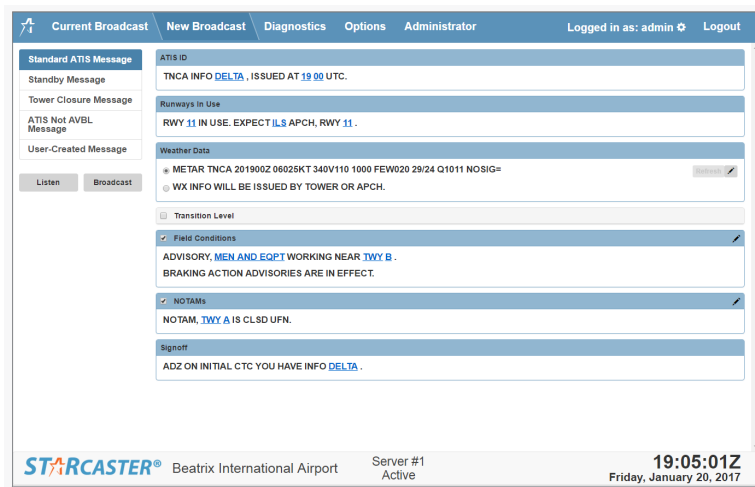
Current Broadcast | New Broadcast | Diagnostics | Options | Administrator | Logged in as: admin | Logout

Standard ATIS Message
Standby Message
Tower Closure Message
ATIS Not AVBL Message
User-Created Message

Listen | Broadcast

ATIS ID

TNCA INFO DELTA , ISSUED AT 19 00 UTC.

Runways In Use

RWY 11 IN USE. EXPECT ILS APCH, RWY 11 .

Weather Data

METAR TNCA 201900Z 06025KT 340V110 1000 FEW020 29/24 Q1011 NOSIG=

WX INFO WILL BE ISSUED BY TOWER OR APCH.

Refresh

Transition Level

Field Conditions

ADVISORY, MEN AND EQPT WORKING NEAR TWY B .

BRAKING ACTION ADVISORIES ARE IN EFFECT.

NOTAMs

NOTAM, TWY A IS CLSD UFN.

Signoff

ADZ ON INITIAL CTC YOU HAVE INFO DELTA .

STARCASTER® Beatrix International Airport

Server #1
Active

19:05:01Z
Friday, January 20, 2017